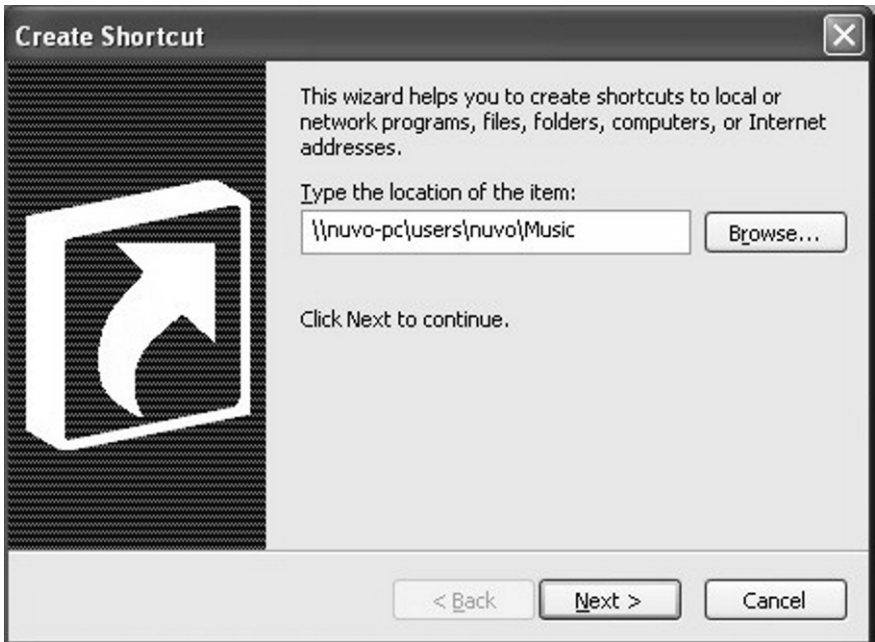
Create Shortcut

This wizard helps you to create shortcuts to local or network programs, files, folders, computers, or Internet addresses.

Type the location of the item:

\\nuvo-pc\users\nuvo\Music

Browse...

Click Next to continue.

< Back

Next >

Cancel